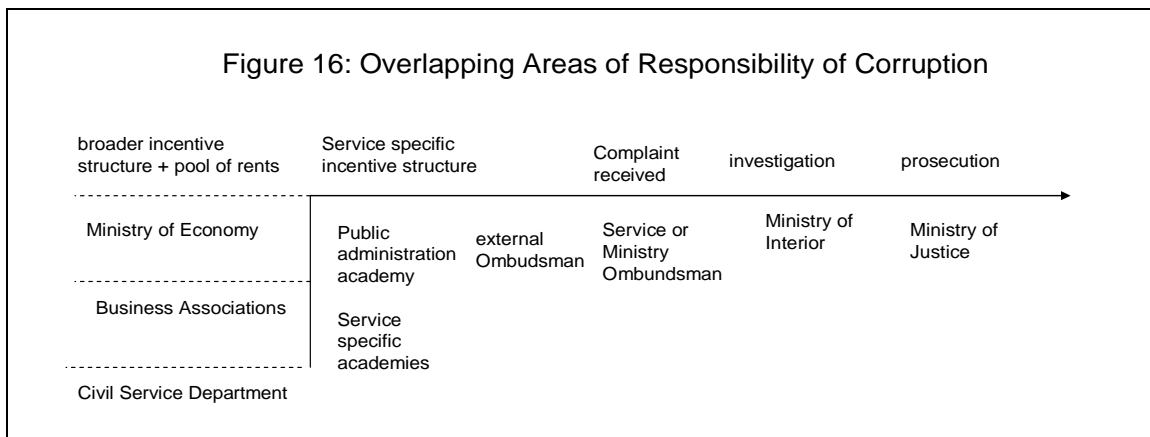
Figure 16: Overlapping Areas of Responsibility of Corruption

broader incentive structure + pool of rents

Service specific incentive structure

Complaint received

investigation

prosecution

Ministry of Economy

Business Associations

Civil Service Department

Public administration academy

Service specific academies

external Ombudsman

Service or Ministry Ombundsman

Ministry of Interior

Ministry of Justice